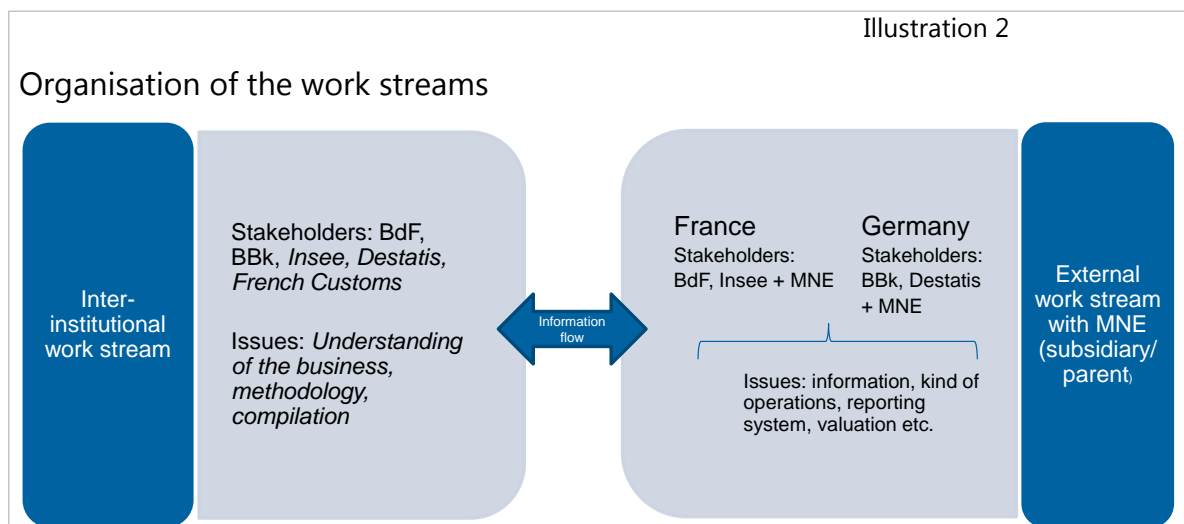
Illustration 2

Organisation of the work streams

Inter-institutional work stream

Stakeholders: BdF, BBk, *Insee, Destatis, French Customs*

Issues: *Understanding of the business, methodology, compilation*

Information flow

France
Stakeholders: BdF, Insee + MNE

Germany
Stakeholders: BBk, Destatis + MNE

Issues: information, kind of operations, reporting system, valuation etc.

External work stream with MNE (subsidiary/ parent)